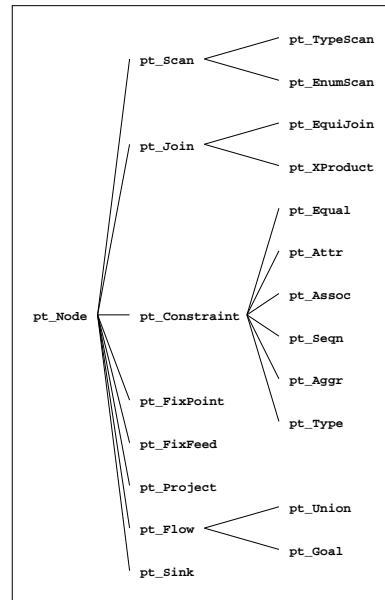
pt_Node

pt_Scan

pt_TypeScan

pt_EnumScan

pt_Join

pt_EquiJoin

pt_XProduct

pt_Constraint

pt_Equal

pt_Attr

pt_Assoc

pt_Seqn

pt_Aggr

pt_Type

pt_FixPoint

pt_FixFeed

pt_Project

pt_Flow

pt_Union

pt_Goal

pt_Sink